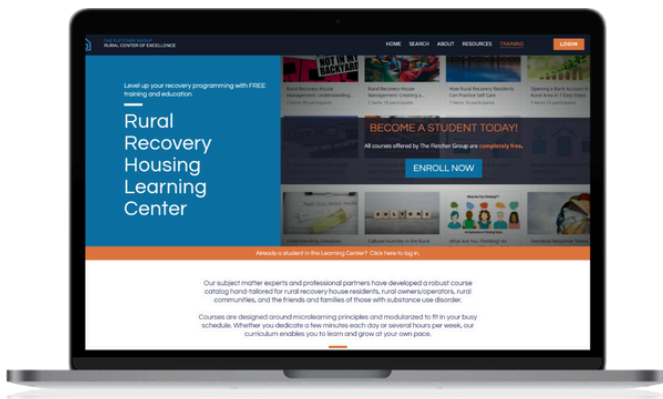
THE FLETCHER GROUP
RURAL CENTER OF EXCELLENCE

HOME SEARCH ABOUT RESOURCES TRAINING LOGIN

Level up your recovery programming with FREE training and education

Rural Recovery Housing Learning Center

Rural Recovery House Management: Understanding...
Rural Recovery House Management: Creating a...
How Rural Recovery Residents Can Practice Self Care
Opening a Birth Account in Rural Area in 7 Easy Steps

BECOME A STUDENT TODAY!

All courses offered by The Fletcher Group are completely free.

ENROLL NOW

Understanding Cravings
Cultural Humility in the Rural
What Are You Thinking? An
Overdose Response Training

Already a student in the Learning Center? Click here to log in.

Our subject matter experts and professional partners have developed a robust course catalog hand-tailored for rural recovery house residents, rural owners/operators, rural communities, and the friends and families of those with substance use disorder.

Courses are designed around microlearning principles and modularized to fit in your busy schedule. Whether you dedicate a few minutes each day or several hours per week, our curriculum enables you to learn and grow at your own pace.